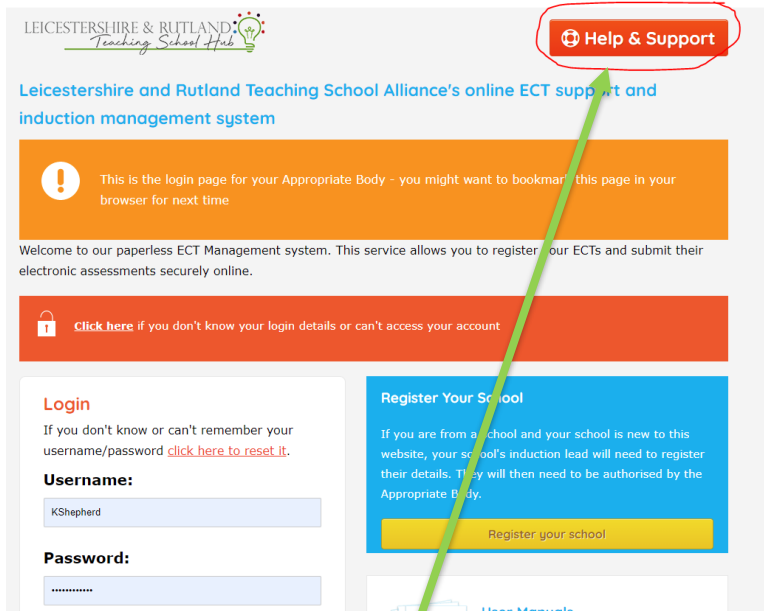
LEICESTERSHIRE & RUTLAND Teaching School Hub

Help & Support

Leicestershire and Rutland Teaching School Alliance's online ECT support and induction management system

This is the login page for your Appropriate Body - you might want to bookmark this page in your browser for next time

Welcome to our paperless ECT Management system. This service allows you to register your ECTs and submit their electronic assessments securely online.

Click here if you don't know your login details or can't access your account

Login

If you don't know or can't remember your username/password click here to reset it.

Username:

KShepherd

Password:

•••••••••••

Register Your School

If you are from a school and your school is new to this website, your school's induction lead will need to register their details. They will then need to be authorised by the Appropriate Body.

Register your school

User Manuals